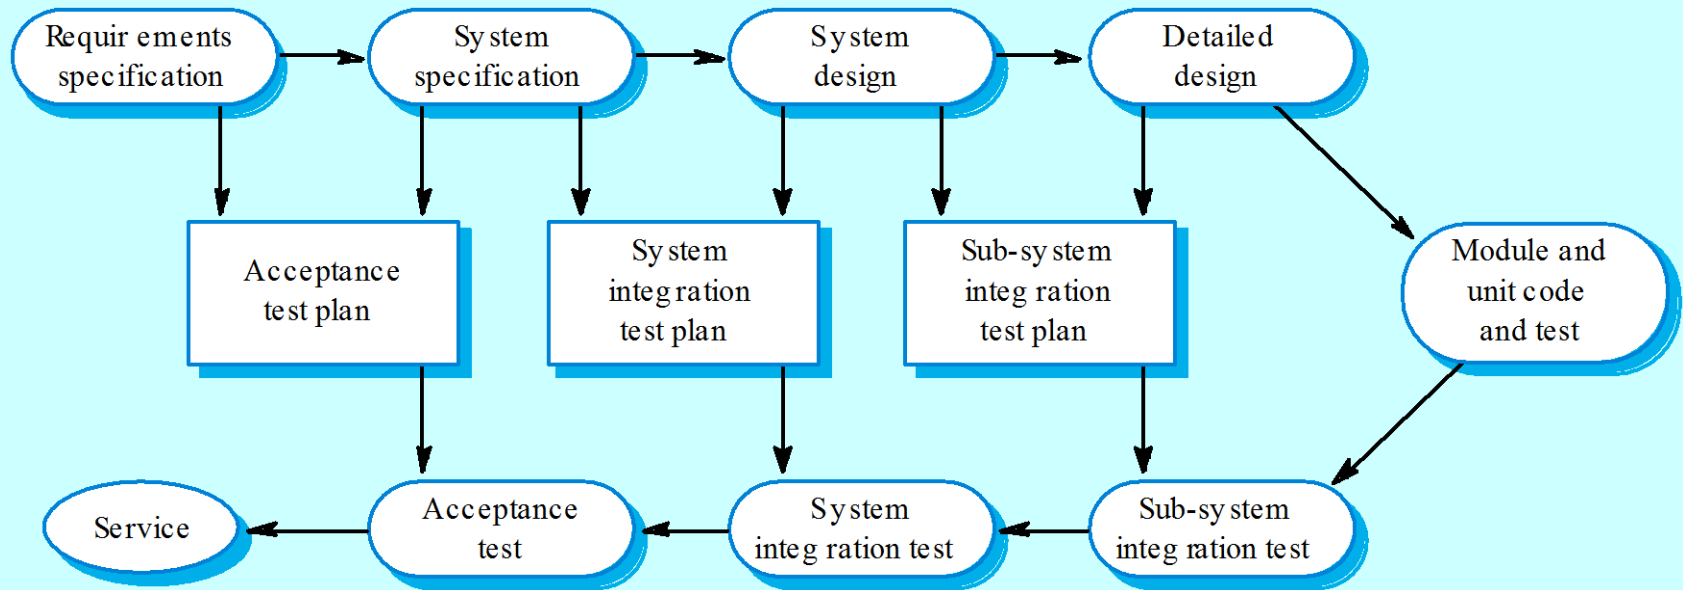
Requir ements specification

Sy stem specification

System design

Detailed design

Acceptance test plan

Sy stem integ ration test plan

Sub-sy stem integ ration test plan

Module and unit code and test

Service

Acceptance test

System integ ration test

Sub-sy stem integ ration test